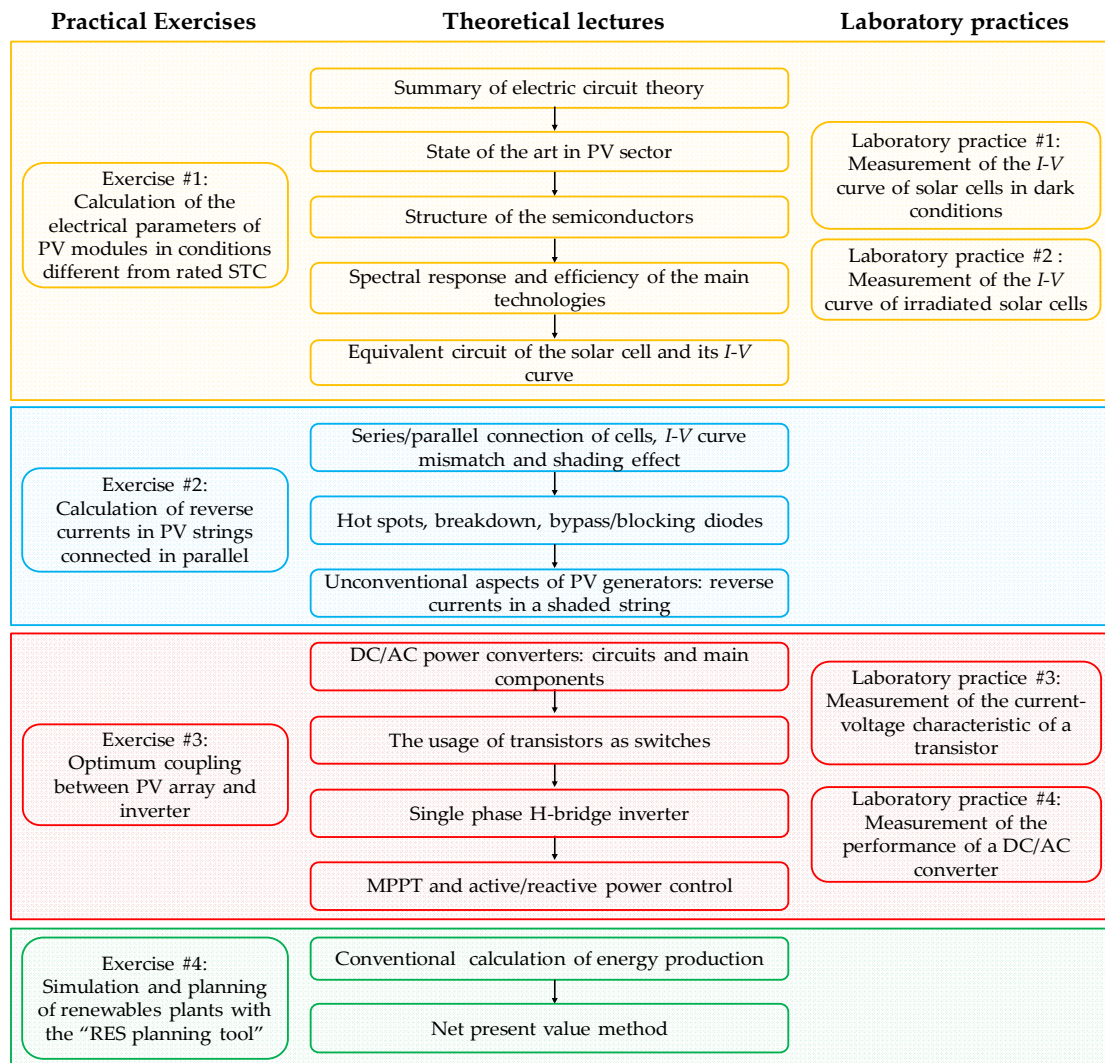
Practical Exercises

Theoretical lectures

Laboratory practices

Summary of electric circuit theory

State of the art in PV sector

Structure of the semiconductors

Spectral response and efficiency of the main technologies

Equivalent circuit of the solar cell and its I-V curve

Exercise #1: Calculation of the electrical parameters of PV modules in conditions different from rated STC

Laboratory practice #1: Measurement of the I-V curve of solar cells in dark conditions

Laboratory practice #2 : Measurement of the I-V curve of irradiated solar cells

Exercise #2: Calculation of reverse currents in PV strings connected in parallel

Series/parallel connection of cells, I-V curve mismatch and shading effect

Hot spots, breakdown, bypass/blocking diodes

Unconventional aspects of PV generators: reverse currents in a shaded string

DC/AC power converters: circuits and main components

The usage of transistors as switches

Single phase H-bridge inverter

MPPT and active/reactive power control

Exercise #3: Optimum coupling between PV array and inverter

Laboratory practice #3: Measurement of the current-voltage characteristic of a transistor

Laboratory practice #4: Measurement of the performance of a DC/AC converter

Exercise #4: Simulation and planning of renewables plants with the "RES planning tool"

Conventional calculation of energy production

Net present value method